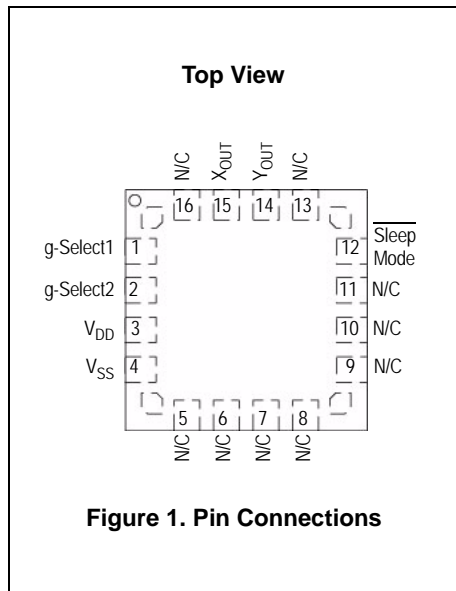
Top View

N/C
16
$X_{OUT}$
15
$Y_{OUT}$
14
N/C
13

g-Select1 1
g-Select2 2
$V_{DD}$ 3
$V_{SS}$ 4

12 $\overline{\text{Sleep Mode}}$
11 N/C
10 N/C
9 N/C

5
N/C
6
N/C
7
N/C
8
N/C

Figure 1. Pin Connections